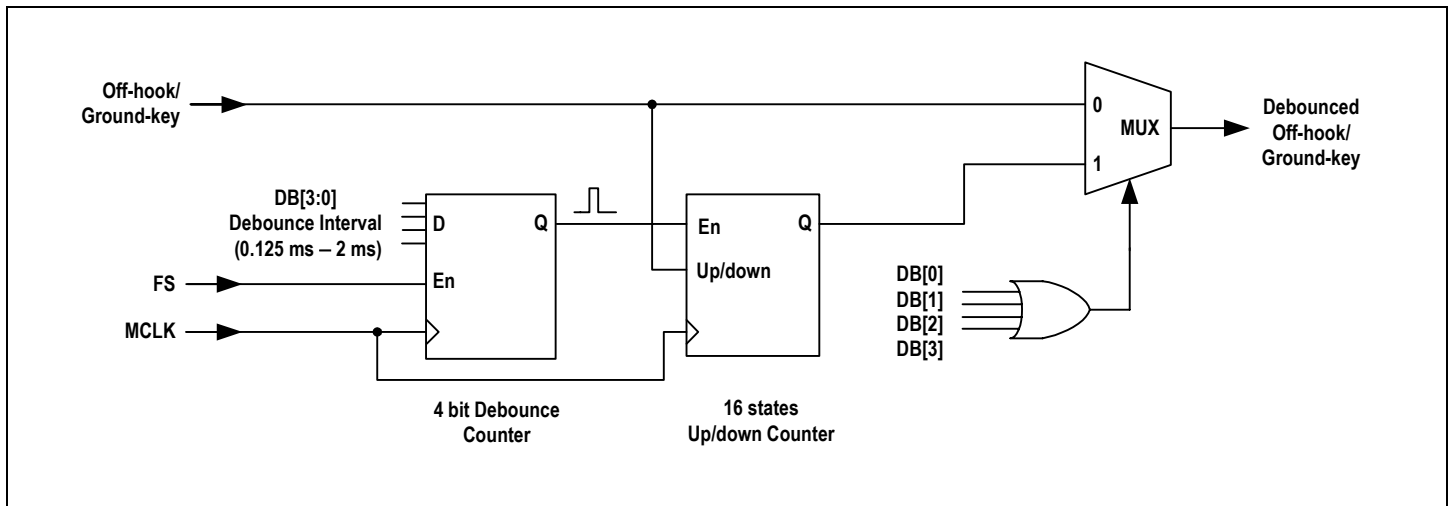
Off-hook/
Ground-key

0
MUX
1

Debounced
Off-hook/
Ground-key

DB[3:0]
Debounce Interval
(0.125 ms – 2 ms)

D
Q
En

En
Q
Up/down

FS
MCLK

DB[0]
DB[1]
DB[2]
DB[3]

4 bit Debounce
Counter

16 states
Up/down Counter